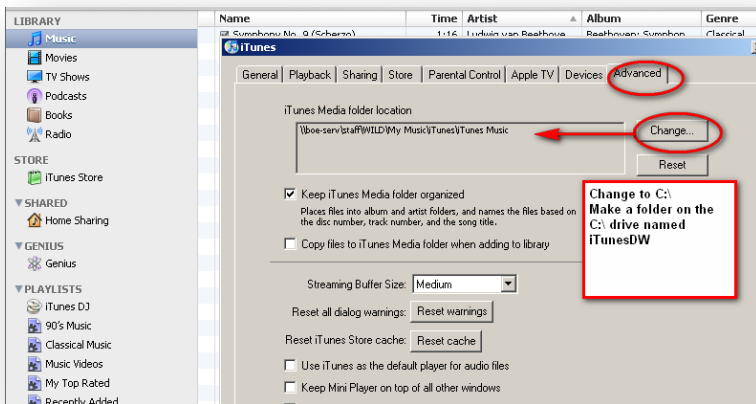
LIBRARY
Music
Movies
TV Shows
Podcasts
Books
Radio
STORE
iTunes Store
SHARED
Home Sharing
GENIUS
Genius
PLAYLISTS
iTunes DJ
90's Music
Classical Music
Music Videos
My Top Rated
Recently Added

| Name | Time | Artist | Album | Genre |
|---|---|---|---|---|
| Symphony No. 9 (Scherzo) | 1:16 | Ludwig van Beethove | Beethoven: Symphon | Classical |

iTunes

General | Playback | Sharing | Store | Parental Control | Apple TV | Devices | Advanced

iTunes Media folder location
\\boe-serv\staff\WILD\My Music\iTunes\iTunes Music
Change...
Reset

Keep iTunes Media folder organized
Places files into album and artist folders, and names the files based on the disc number, track number, and the song title.

Copy files to iTunes Media folder when adding to library

Change to C:\
Make a folder on the C:\ drive named iTunesDW

Streaming Buffer Size: Medium
Reset all dialog warnings: Reset warnings
Reset iTunes Store cache: Reset cache
Use iTunes as the default player for audio files
Keep Mini Player on top of all other windows